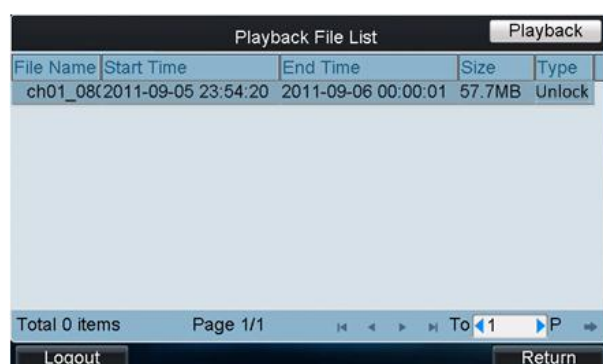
Playback File List

Playback

| File Name | Start Time | End Time | Size | Type |
|---|---|---|---|---|
| ch01_08( | 2011-09-05 23:54:20 | 2011-09-06 00:00:01 | 57.7MB | Unlock |

Total 0 items Page 1/1 To 1 P

Logout

Return